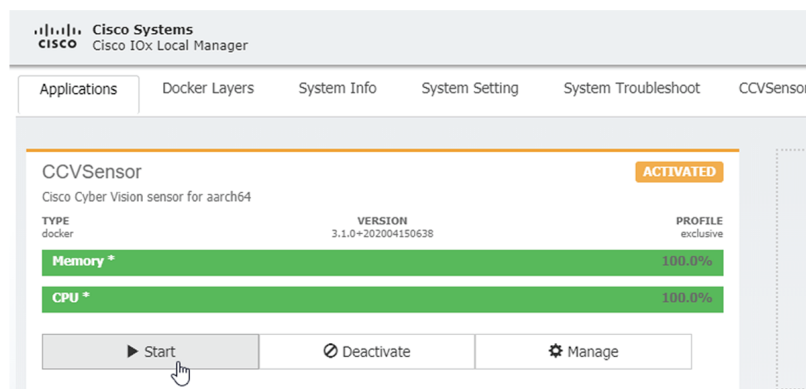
cisco Cisco Systems
Cisco IOx Local Manager

Applications | Docker Layers | System Info | System Setting | System Troubleshoot | CCVSensor

CCVSensor
ACTIVATED
Cisco Cyber Vision sensor for aarch64

TYPE
docker

VERSION
3.1.0+202004150638

PROFILE
exclusive

Memory *
100.0%

CPU *
100.0%

▶ Start
⊘ Deactivate
⚙ Manage